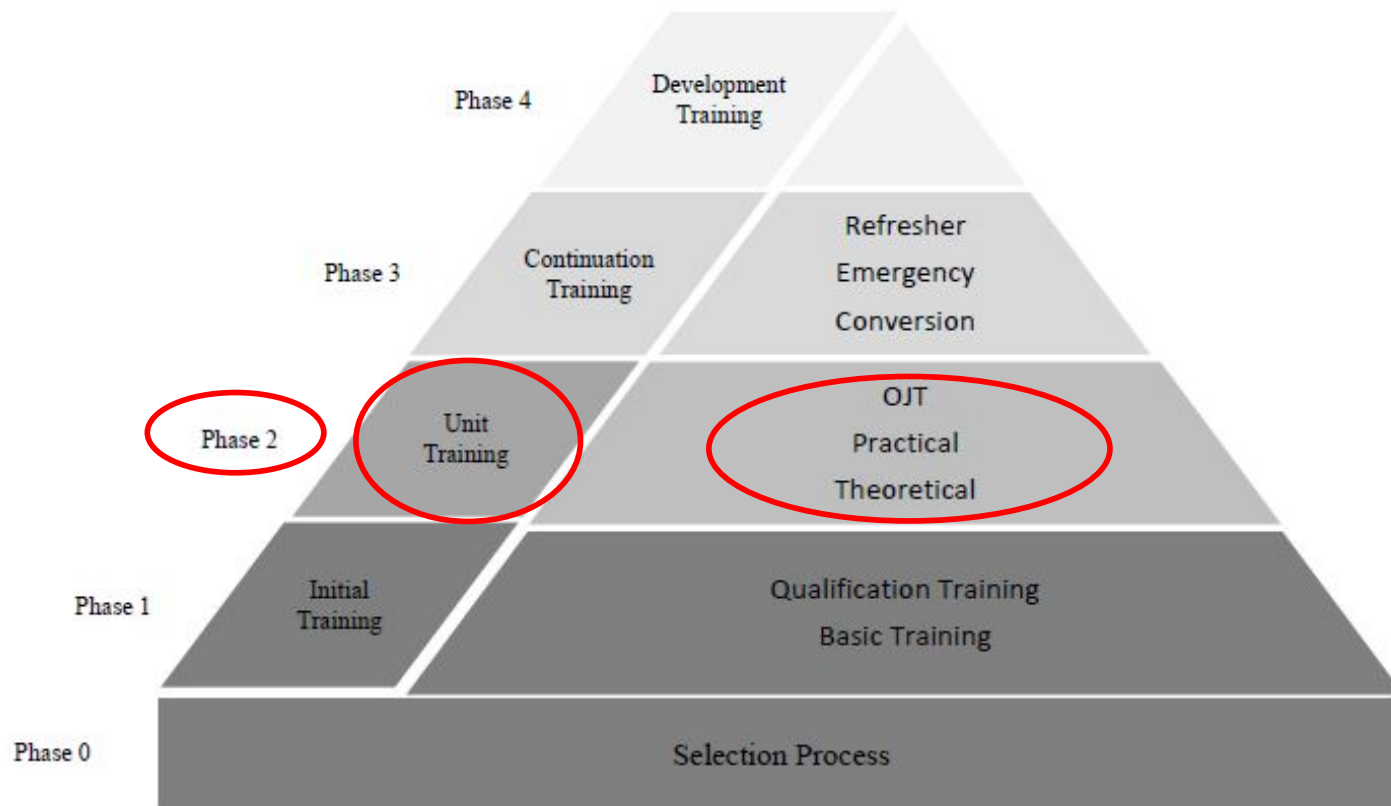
Phase 4
Development Training

Phase 3
Continuation Training
Refresher
Emergency
Conversion

Phase 2
Unit Training
OJT
Practical
Theoretical

Phase 1
Initial Training
Qualification Training
Basic Training

Phase 0
Selection Process